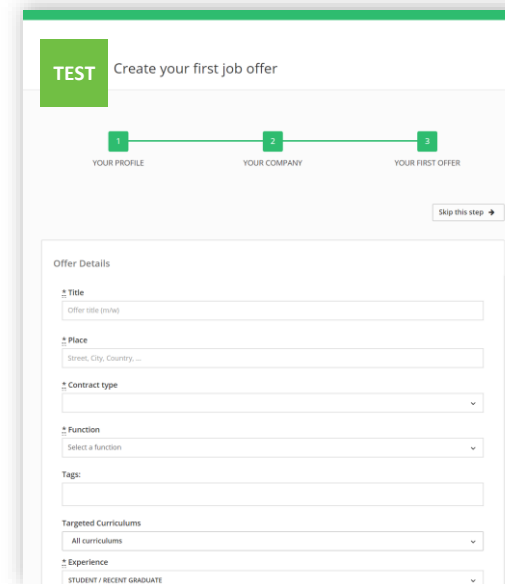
TEST Create your first job offer

1 YOUR PROFILE
2 YOUR COMPANY
3 YOUR FIRST OFFER

Skip this step →

Offer Details

* Title
Offer title (m/w)

* Place
Street, City, Country, ...

* Contract type

* Function
Select a function

Tags:

Targeted Curriculums
All curriculums

* Experience
STUDENT / RECENT GRADUATE